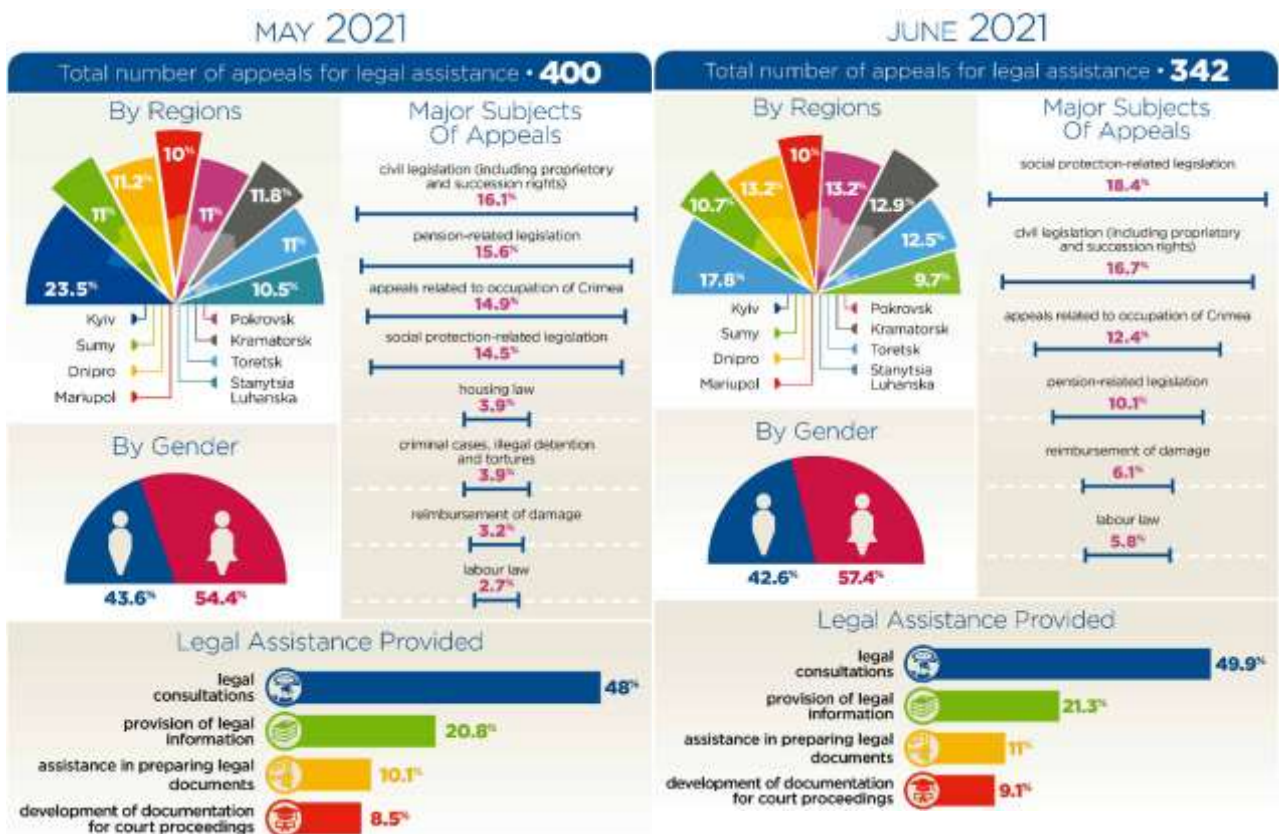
MAY 2021

Total number of appeals for legal assistance • 400

By Regions

23.5%
11%
11.2%
10%
11%
11.8%
11%
10.5%

Kyiv
Sumy
Dnipro
Mariupol
Pokrovsk
Kramatorsk
Toretsk
Stanytsia Luhanska

Major Subjects Of Appeals

civil legislation (including proprietory and succession rights)
16.1%

pension-related legislation
15.6%

appeals related to occupation of Crimea
14.9%

social protection-related legislation
14.5%

housing law
3.9%

criminal cases, illegal detention and tortures
3.9%

reimbursement of damage
3.2%

labour law
2.7%

By Gender

43.6%
54.4%

Legal Assistance Provided

legal consultations
48%

provision of legal information
20.8%

assistance in preparing legal documents
10.1%

development of documentation for court proceedings
8.5%

JUNE 2021

Total number of appeals for legal assistance • 342

By Regions

17.8%
10.7%
13.2%
10%
13.2%
12.9%
12.5%
9.7%

Kyiv
Sumy
Dnipro
Mariupol
Pokrovsk
Kramatorsk
Toretsk
Stanytsia Luhanska

Major Subjects Of Appeals

social protection-related legislation
18.4%

civil legislation (including proprietory and succession rights)
16.7%

appeals related to occupation of Crimea
12.4%

pension-related legislation
10.1%

reimbursement of damage
6.1%

labour law
5.8%

By Gender

42.6%
57.4%

Legal Assistance Provided

legal consultations
49.9%

provision of legal information
21.3%

assistance in preparing legal documents
11%

development of documentation for court proceedings
9.1%